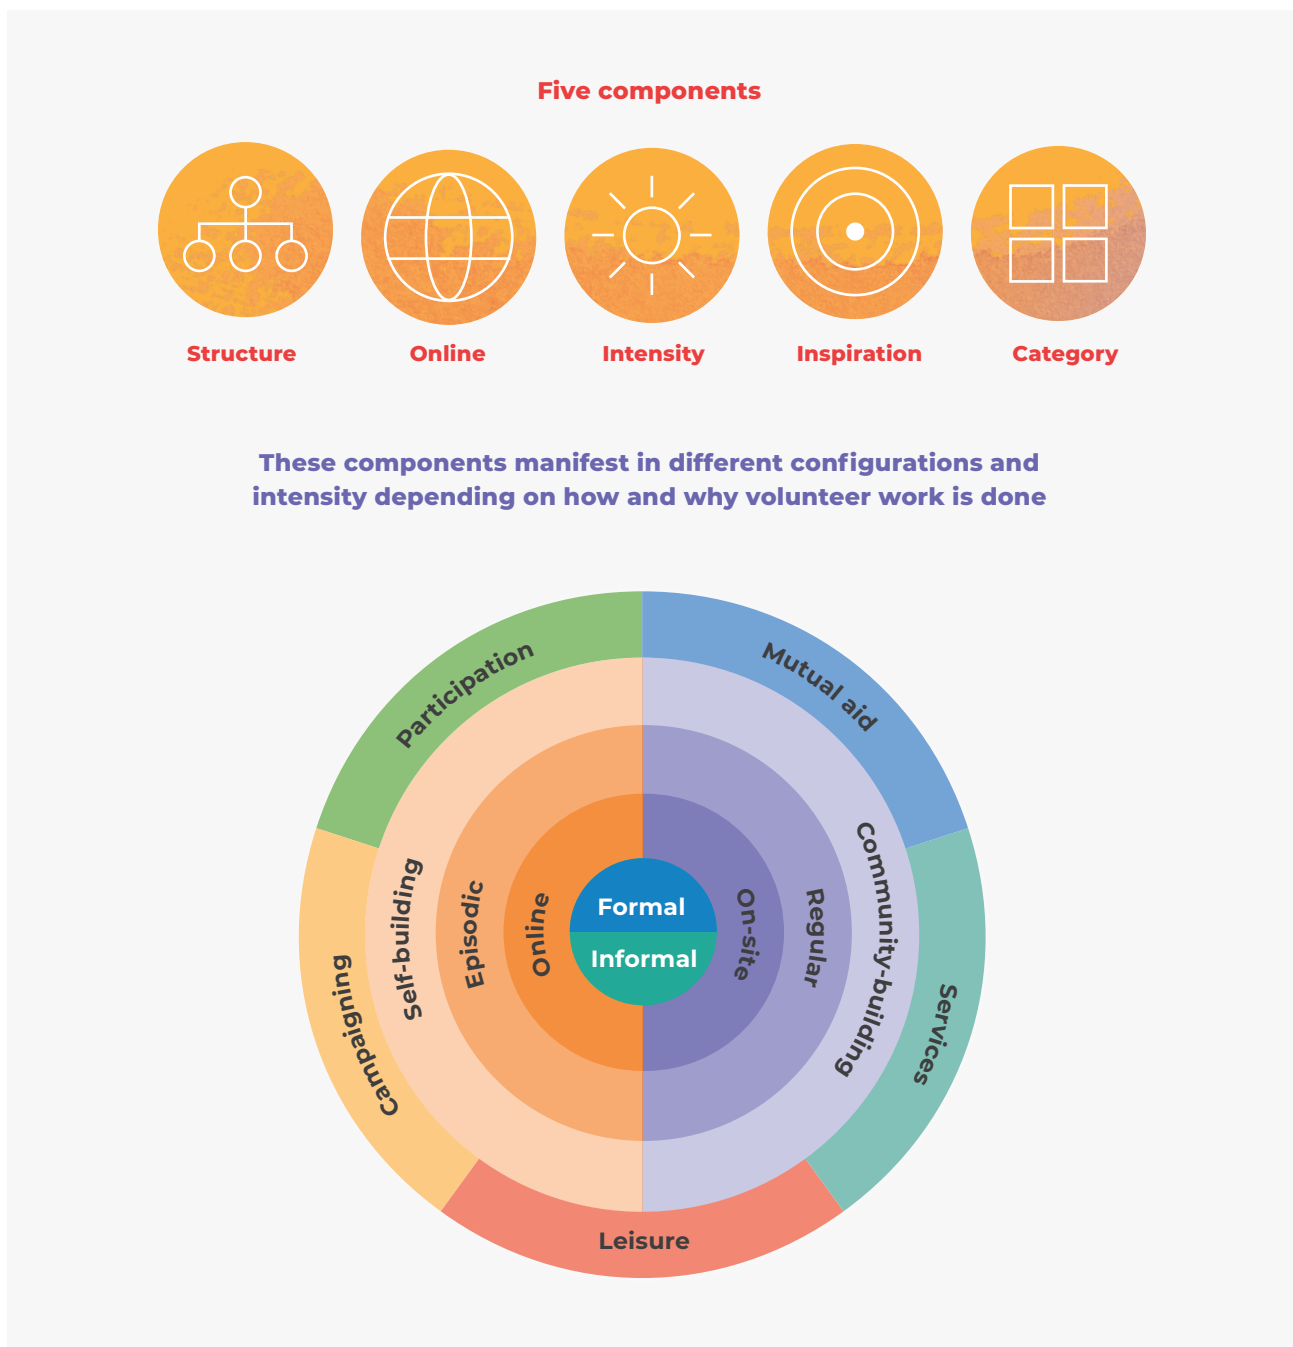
Five components

Structure

Online

Intensity

Inspiration

Category

These components manifest in different configurations and intensity depending on how and why volunteer work is done

Participation

Mutual aid

Services

Leisure

Campaigning

Self-building

Community-building

Episodic

Regular

Online

On-site

Formal

Informal